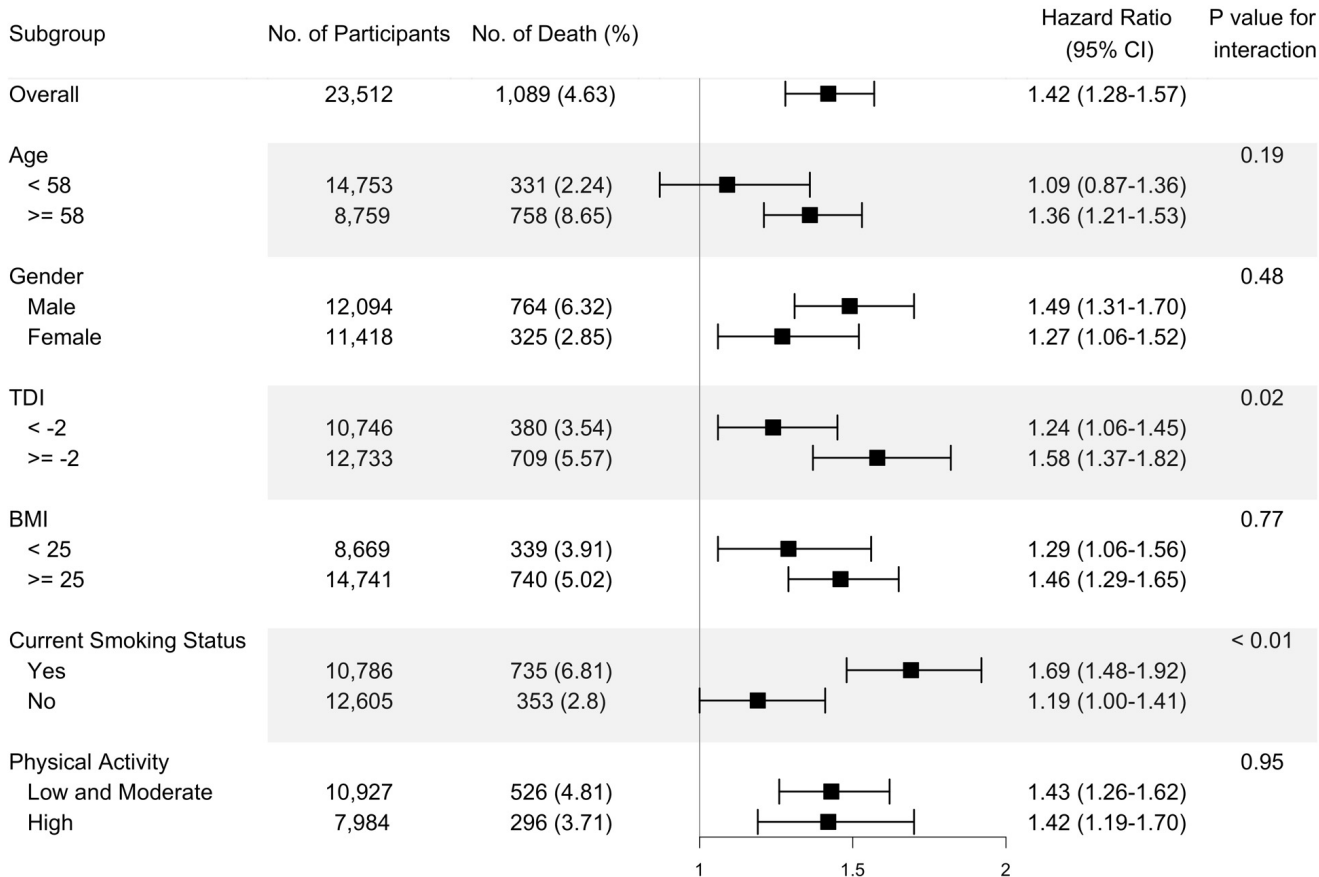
| Subgroup | No. of Participants | No. of Death (%) | Hazard Ratio (95% CI) | P value for interaction |
|---|---|---|---|---|
| Overall | 23,512 | 1,089 (4.63) | 1.42 (1.28-1.57) | |
| Age | | | | 0.19 |
| < 58 | 14,753 | 331 (2.24) | 1.09 (0.87-1.36) | |
| >= 58 | 8,759 | 758 (8.65) | 1.36 (1.21-1.53) | |
| Gender | | | | 0.48 |
| Male | 12,094 | 764 (6.32) | 1.49 (1.31-1.70) | |
| Female | 11,418 | 325 (2.85) | 1.27 (1.06-1.52) | |
| TDI | | | | 0.02 |
| < -2 | 10,746 | 380 (3.54) | 1.24 (1.06-1.45) | |
| >= -2 | 12,733 | 709 (5.57) | 1.58 (1.37-1.82) | |
| BMI | | | | 0.77 |
| < 25 | 8,669 | 339 (3.91) | 1.29 (1.06-1.56) | |
| >= 25 | 14,741 | 740 (5.02) | 1.46 (1.29-1.65) | |
| Current Smoking Status | | | | < 0.01 |
| Yes | 10,786 | 735 (6.81) | 1.69 (1.48-1.92) | |
| No | 12,605 | 353 (2.8) | 1.19 (1.00-1.41) | |
| Physical Activity | | | | 0.95 |
| Low and Moderate | 10,927 | 526 (4.81) | 1.43 (1.26-1.62) | |
| High | 7,984 | 296 (3.71) | 1.42 (1.19-1.70) | |

1 1.5 2